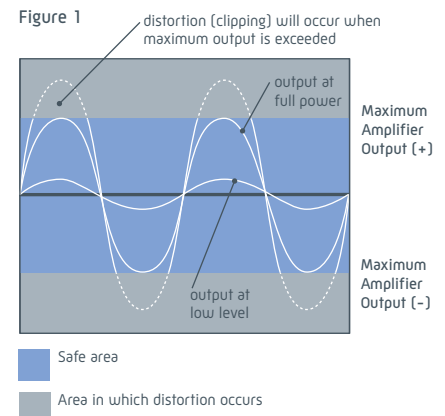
Figure 1

distortion (clipping) will occur when maximum output is exceeded

output at full power

Maximum Amplifier Output (+)

Maximum Amplifier Output (-)

output at low level

Safe area

Area in which distortion occurs